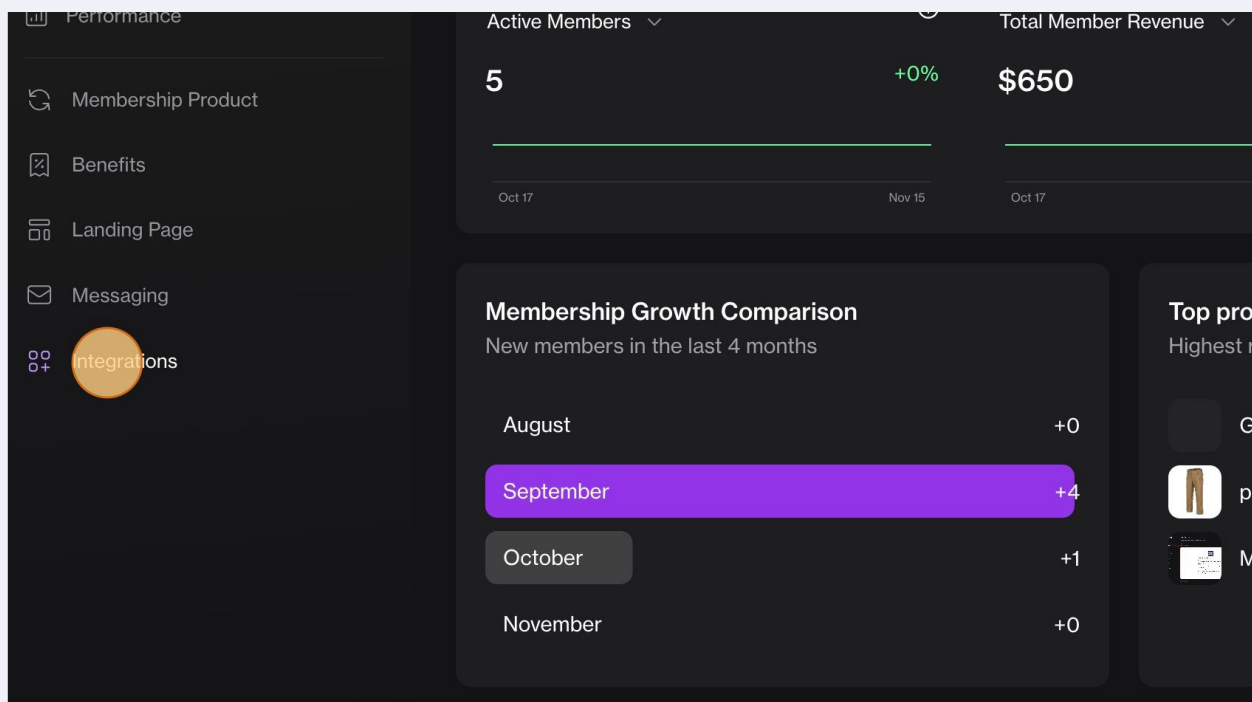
Performance

Membership Product

Benefits

Landing Page

Messaging

Integrations

Active Members

5

+0%

Oct 17

Nov 15

Total Member Revenue

$650

Oct 17

Membership Growth Comparison

New members in the last 4 months

August +0

September +4

October +1

November +0

Top pro

Highest r

G

p

M